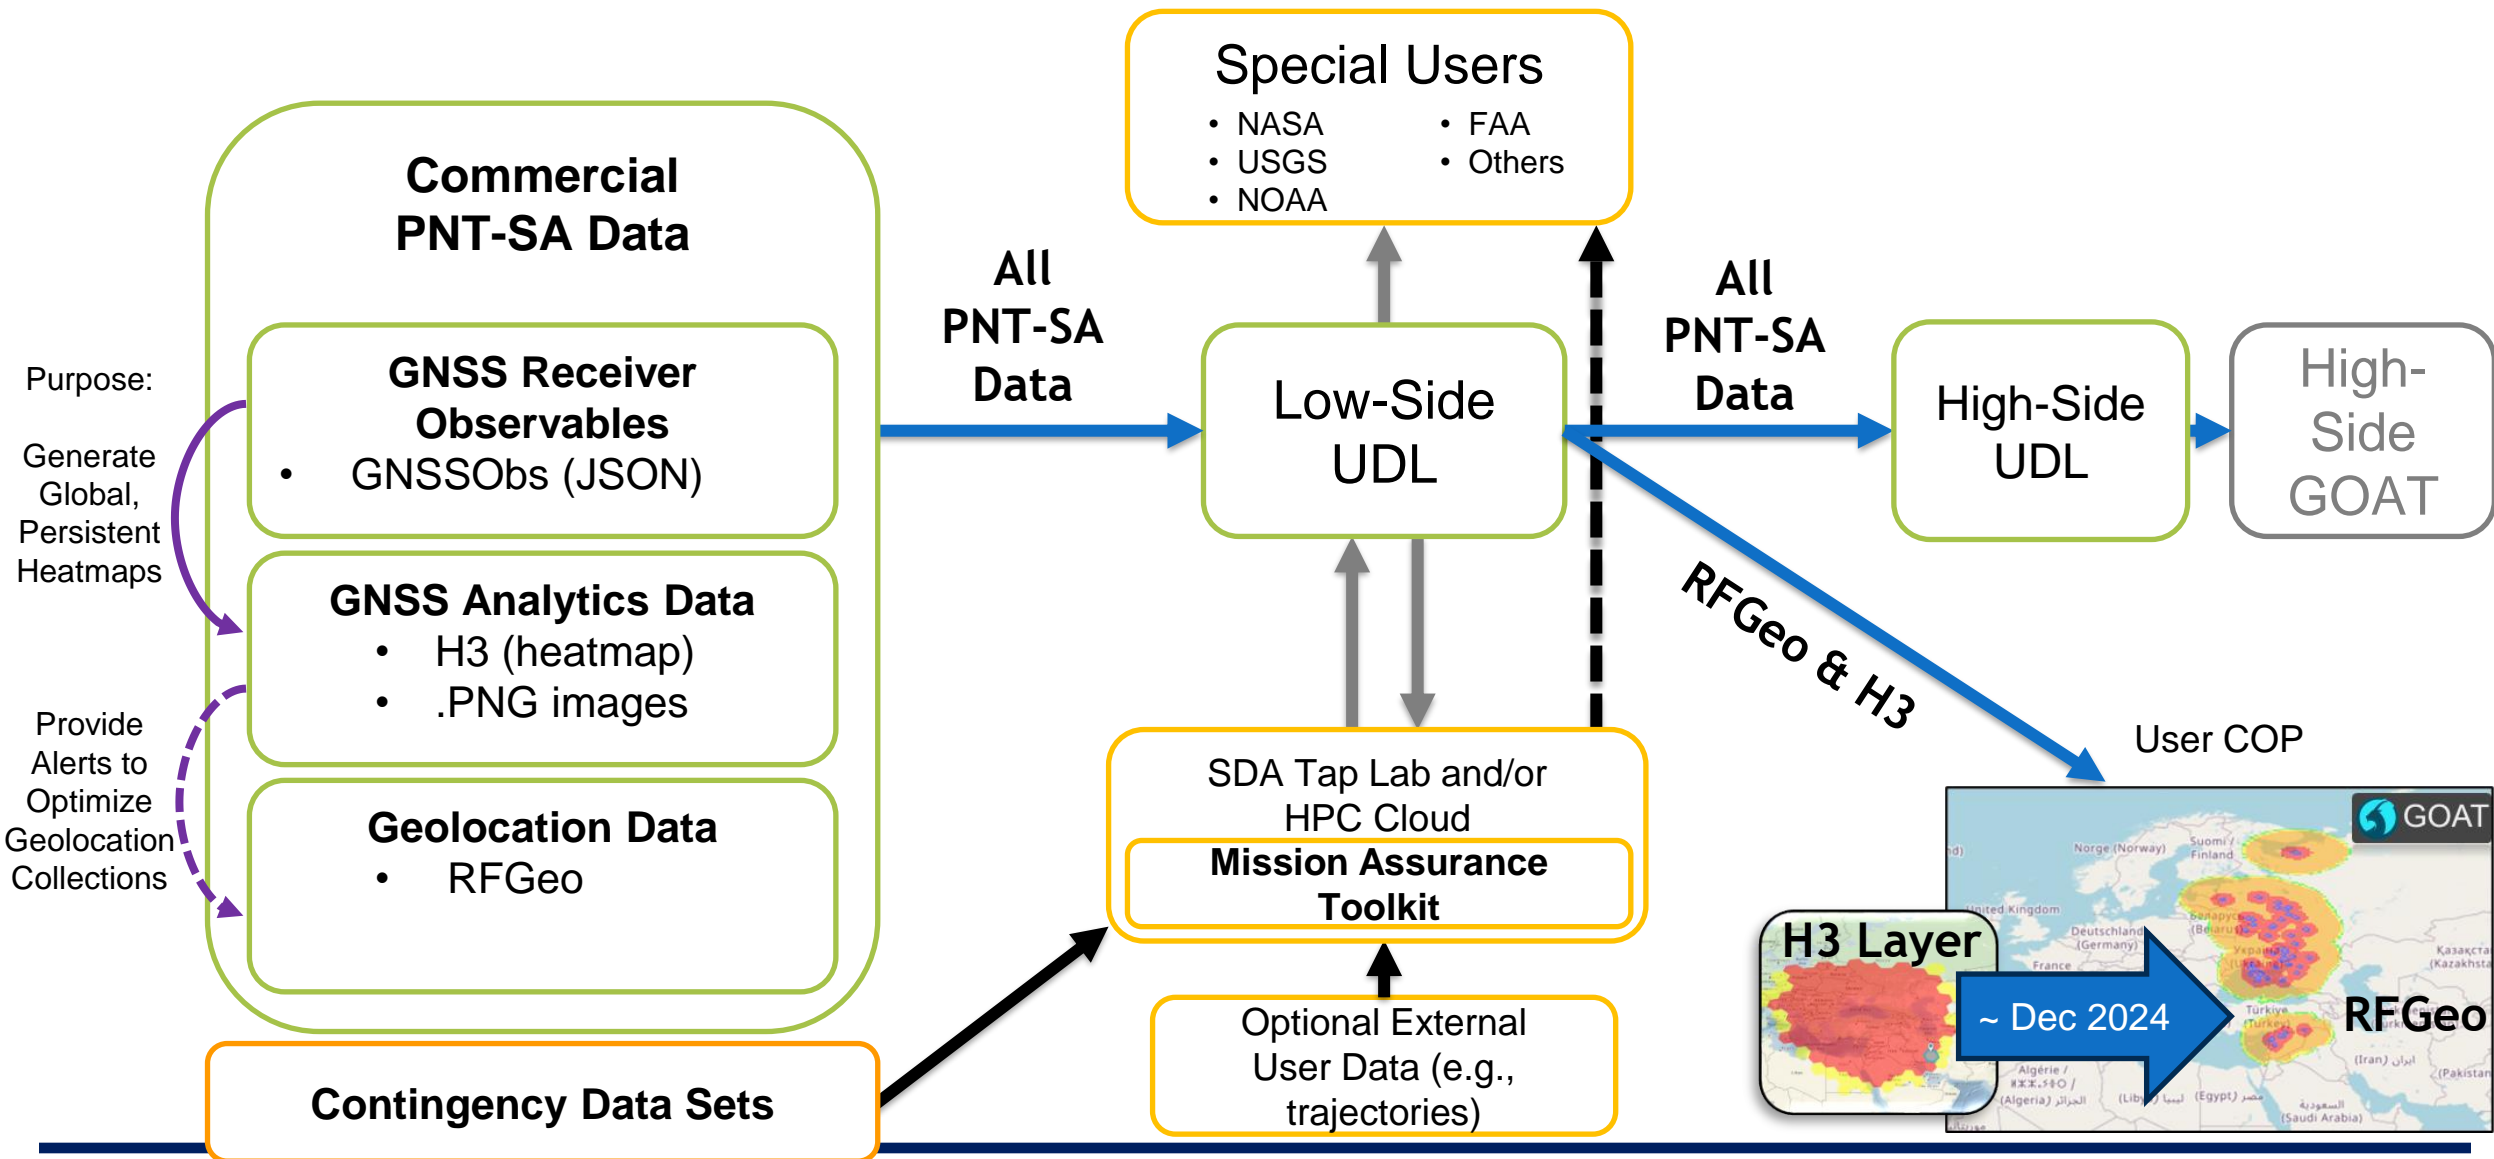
Special Users
• NASA
• USGS
• NOAA
• FAA
• Others

Commercial PNT-SA Data

Purpose:

Generate Global, Persistent Heatmaps

GNSS Receiver Observables
• GNSSObs (JSON)

GNSS Analytics Data
• H3 (heatmap)
• .PNG images

Provide Alerts to Optimize Geolocation Collections

Geolocation Data
• RFGeo

All PNT-SA Data

Low-Side UDL

All PNT-SA Data

High-Side UDL

High-Side GOAT

RFGeo & H3

User COP

GOAT

Norge (Norway)

Suomi / Finland

United Kingdom

Deutschland (Germany)

France

Türkiye

(Iran)

(Pakistan)

Algérie / (Algeria)

(Egypt)

(Saudi Arabia)

H3 Layer

~ Dec 2024

RFGeo

SDA Tap Lab and/or HPC Cloud

Mission Assurance Toolkit

Optional External User Data (e.g., trajectories)

Contingency Data Sets